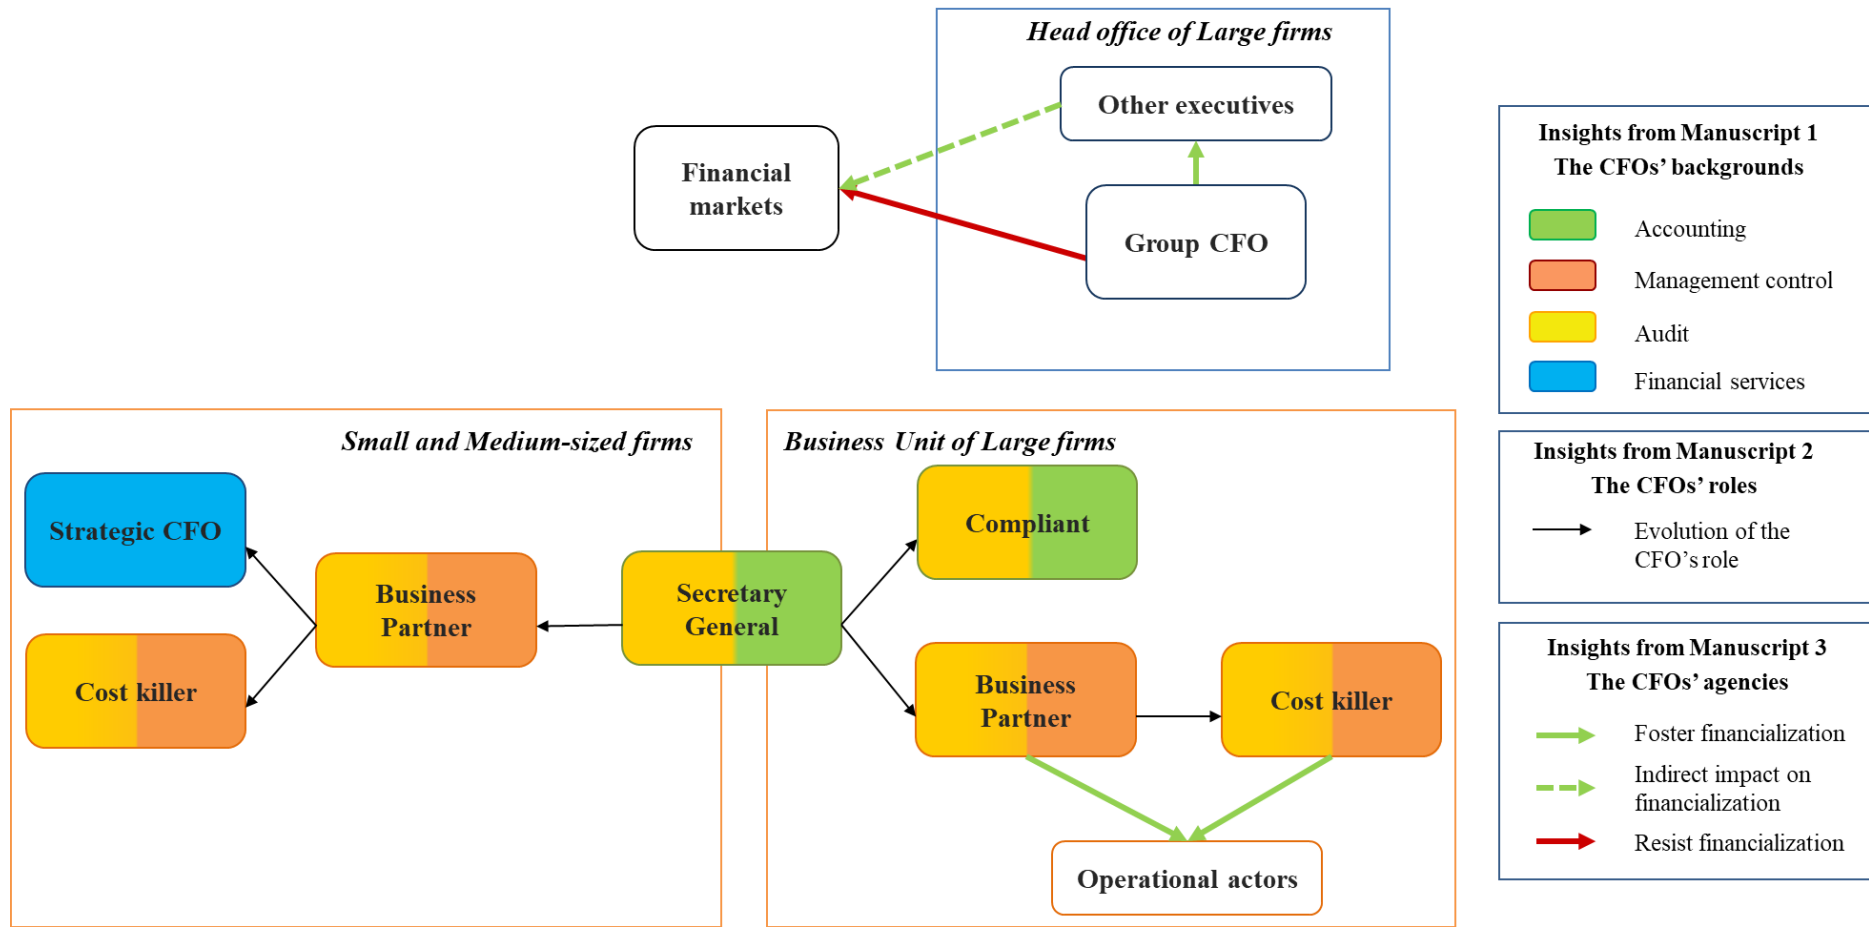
Head office of Large firms

Other executives

Group CFO

Financial markets

Insights from Manuscript 1
The CFOs' backgrounds

Accounting

Management control

Audit

Financial services

Small and Medium-sized firms

Strategic CFO

Cost killer

Business Partner

Secretary General

Business Unit of Large firms

Compliant

Business Partner

Cost killer

Operational actors

Insights from Manuscript 2
The CFOs' roles

Evolution of the CFO's role

Insights from Manuscript 3
The CFOs' agencies

Foster financialization

Indirect impact on financialization

Resist financialization